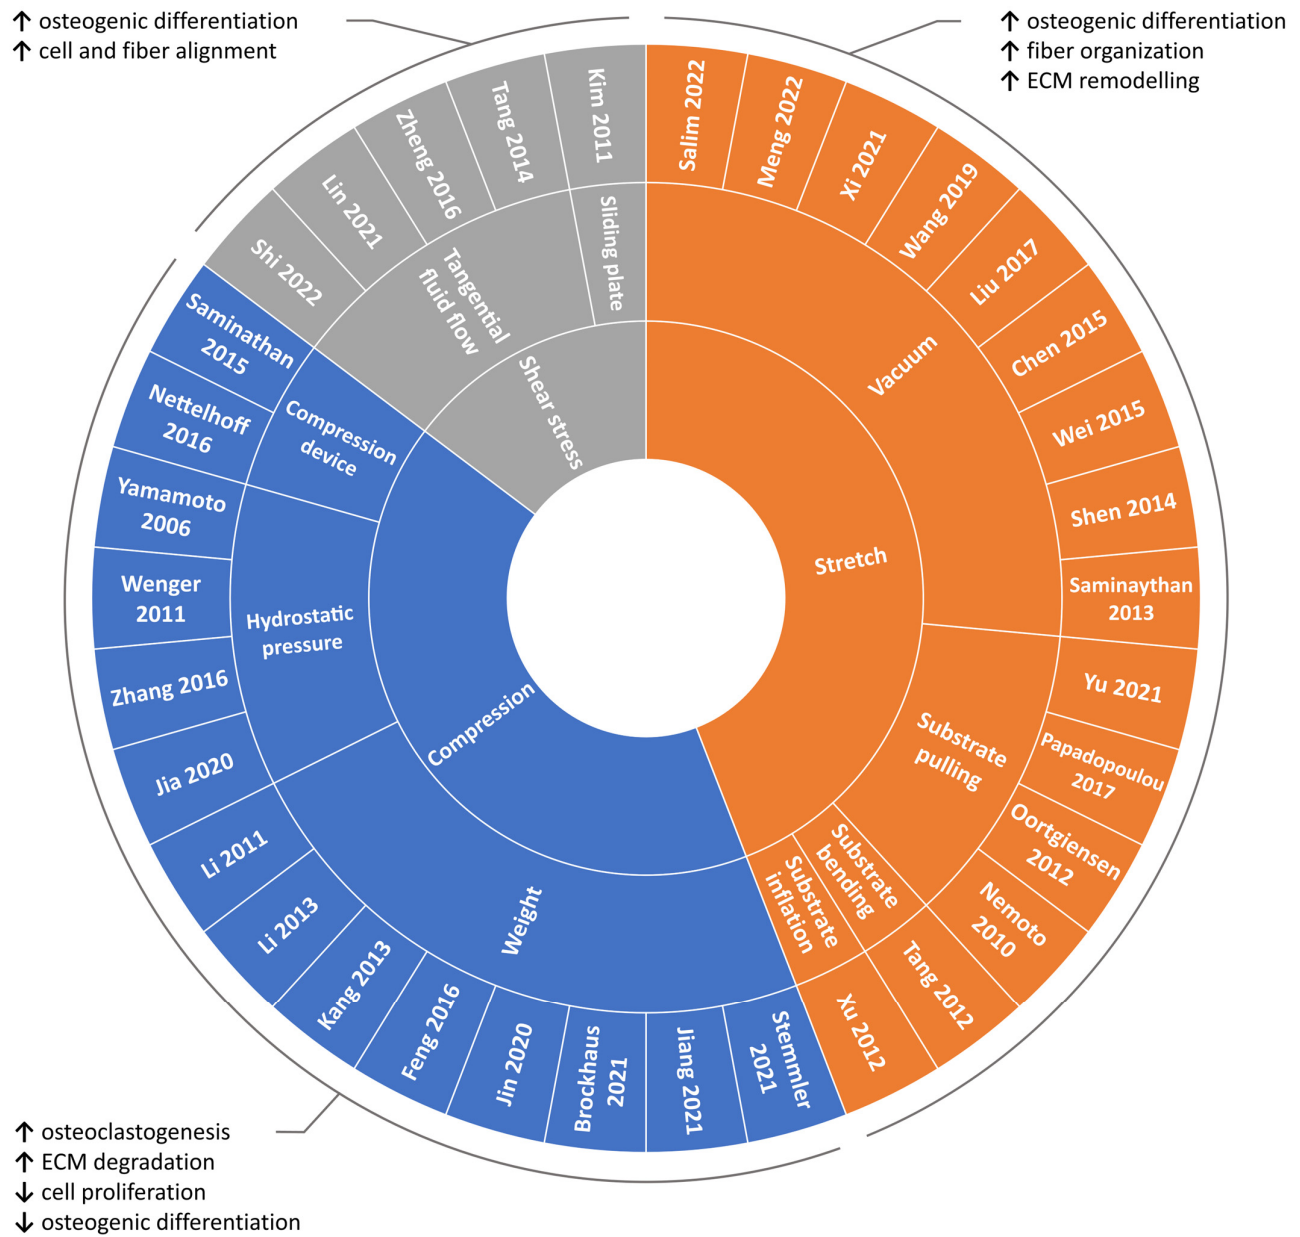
↑ osteogenic differentiation
↑ cell and fiber alignment

↑ osteogenic differentiation
↑ fiber organization
↑ ECM remodelling

Kim 2011
Tang 2014
Zheng 2016
Lin 2021
Shi 2022
Sliding plate
Tangential fluid flow
Shear stress

Salim 2022
Meng 2022
Xi 2021
Wang 2019
Liu 2017
Chen 2015
Wei 2015
Shen 2014
Saminaythan 2013
Vacuum
Stretch
Yu 2021
Papadopoulou 2017
Oortgiensen 2012
Nemoto 2010
Tang 2012
Xu 2012
Substrate pulling
Substrate bending
Substrate inflation

Saminathan 2015
Nettelhoff 2016
Yamamoto 2006
Wenger 2011
Zhang 2016
Jia 2020
Li 2011
Li 2013
Kang 2013
Feng 2016
Jin 2020
Brockhaus 2021
Jiang 2021
Stemmler 2021
Compression device
Hydrostatic pressure
Weight
Compression

↑ osteoclastogenesis
↑ ECM degradation
↓ cell proliferation
↓ osteogenic differentiation